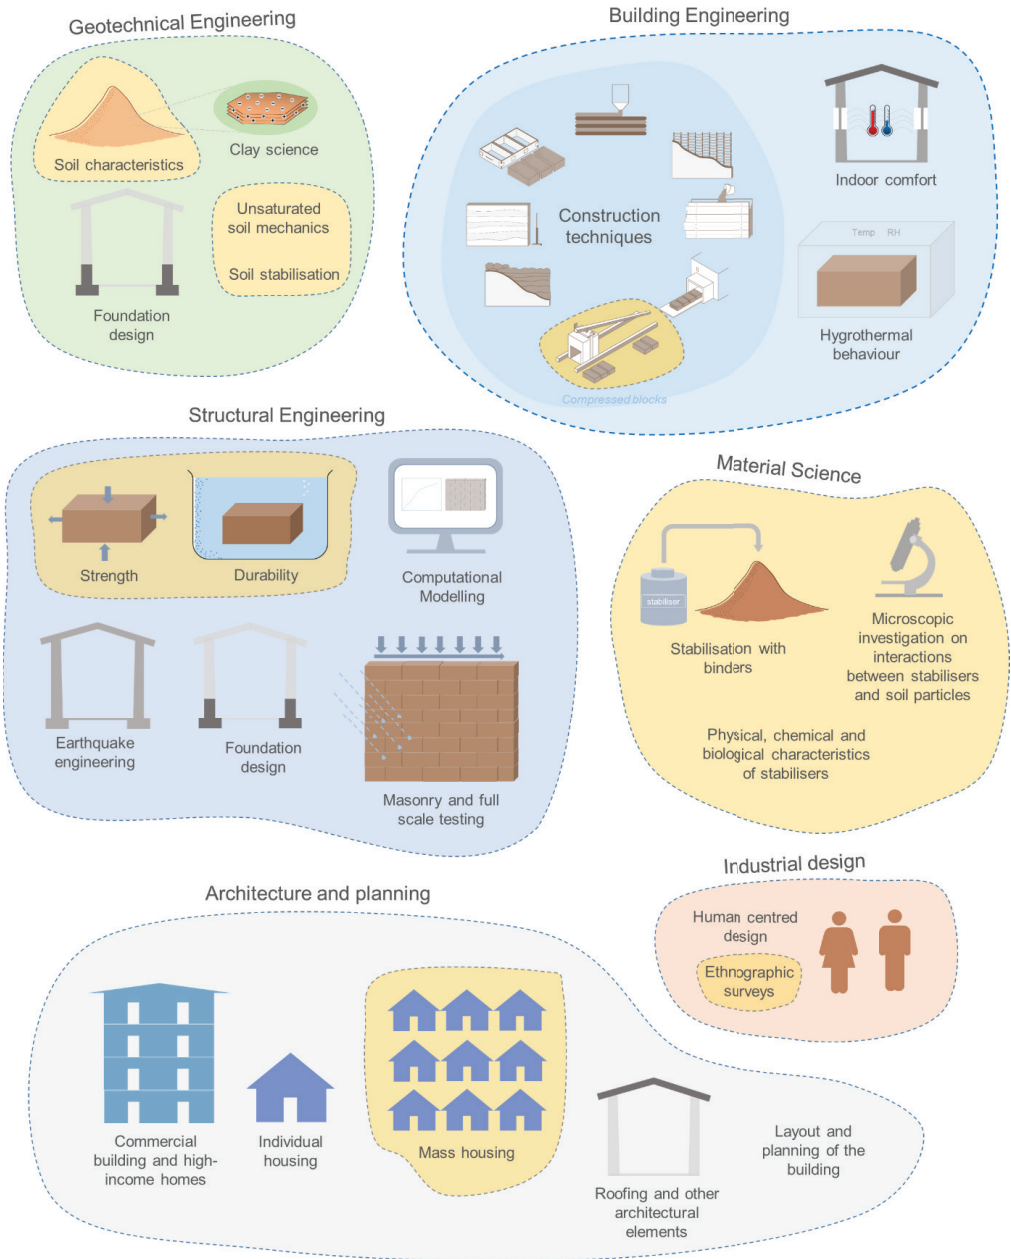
Geotechnical Engineering

Soil characteristics

Clay science

Unsaturated soil mechanics

Soil stabilisation

Foundation design

Building Engineering

Construction techniques

Compressed blocks

Indoor comfort

Temp RH

Hygrothermal behaviour

Structural Engineering

Strength

Durability

Computational Modelling

Earthquake engineering

Foundation design

Masonry and full scale testing

Material Science

stabiliser

Stabilisation with binders

Microscopic investigation on interactions between stabilisers and soil particles

Physical, chemical and biological characteristics of stabilisers

Industrial design

Human centred design

Ethnographic surveys

Architecture and planning

Commercial building and high-income homes

Individual housing

Mass housing

Roofing and other architectural elements

Layout and planning of the building